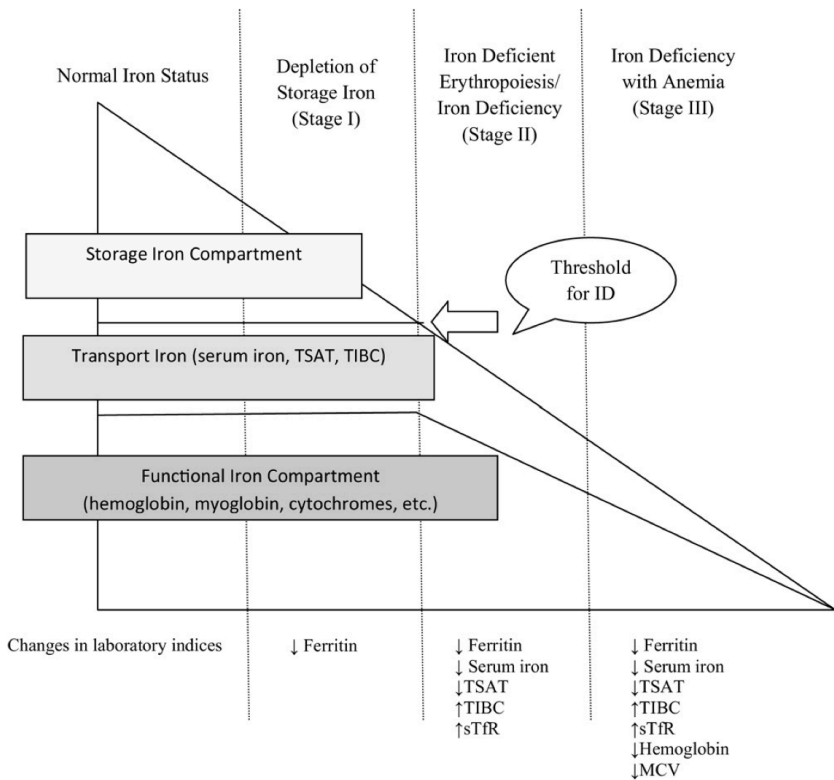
Normal Iron Status

Depletion of Storage Iron (Stage I)

Iron Deficient Erythropoiesis/ Iron Deficiency (Stage II)

Iron Deficiency with Anemia (Stage III)

Storage Iron Compartment

Threshold for ID

Transport Iron (serum iron, TSAT, TIBC)

Functional Iron Compartment (hemoglobin, myoglobin, cytochromes, etc.)

Changes in laboratory indices

↓ Ferritin

↓ Ferritin
↓ Serum iron
↓TSAT
↑TIBC
↑sTfR

↓ Ferritin
↓ Serum iron
↓TSAT
↑TIBC
↑sTfR
↓Hemoglobin
↓MCV